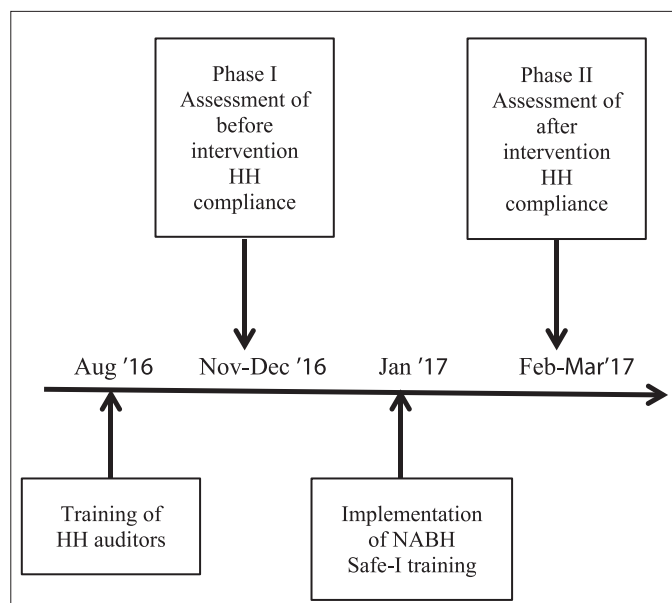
Phase I
Assessment of before intervention HH compliance

Phase II
Assessment of after intervention HH compliance

Aug '16

Nov-Dec '16

Jan '17

Feb-Mar'17

Training of HH auditors

Implementation of NABH Safe-I training